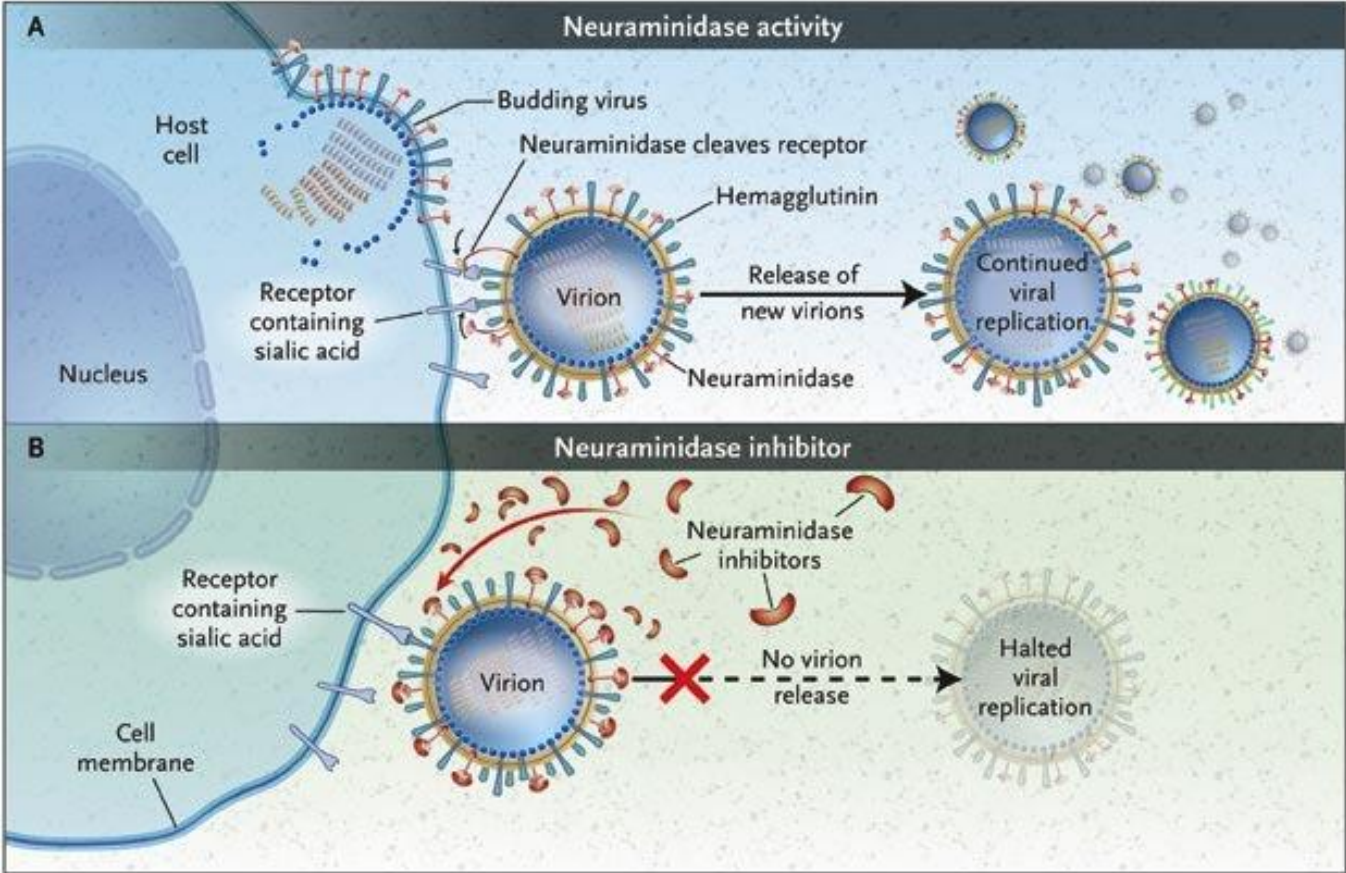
A

Neuraminidase activity

Host cell

Budding virus

Neuraminidase cleaves receptor

Hemagglutinin

Receptor containing sialic acid

Virion

Release of new virions

Continued viral replication

Nucleus

Neuraminidase

B

Neuraminidase inhibitor

Neuraminidase inhibitors

Receptor containing sialic acid

Virion

No virion release

Halted viral replication

Cell membrane